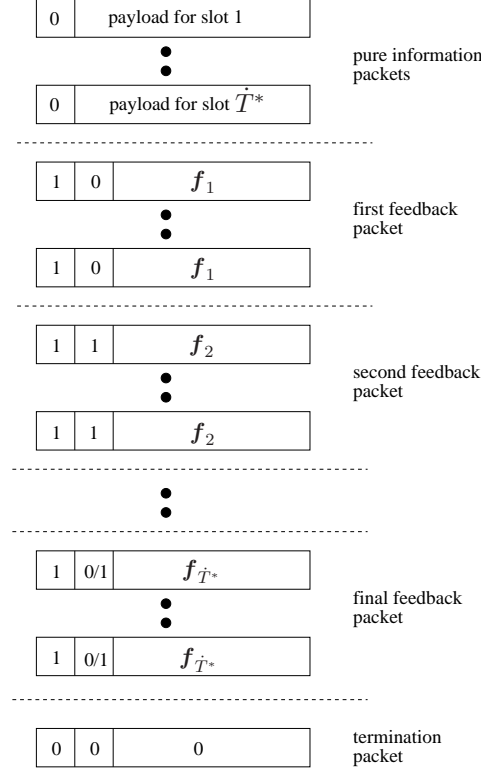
0 | payload for slot 1

pure information packets

0 | payload for slot $\dot{T}^*$

1 | 0 | $\boldsymbol{f}_1$

first feedback packet

1 | 0 | $\boldsymbol{f}_1$

1 | 1 | $\boldsymbol{f}_2$

second feedback packet

1 | 1 | $\boldsymbol{f}_2$

1 | 0/1 | $\boldsymbol{f}_{\dot{T}^*}$

final feedback packet

1 | 0/1 | $\boldsymbol{f}_{\dot{T}^*}$

0 | 0 | 0

termination packet